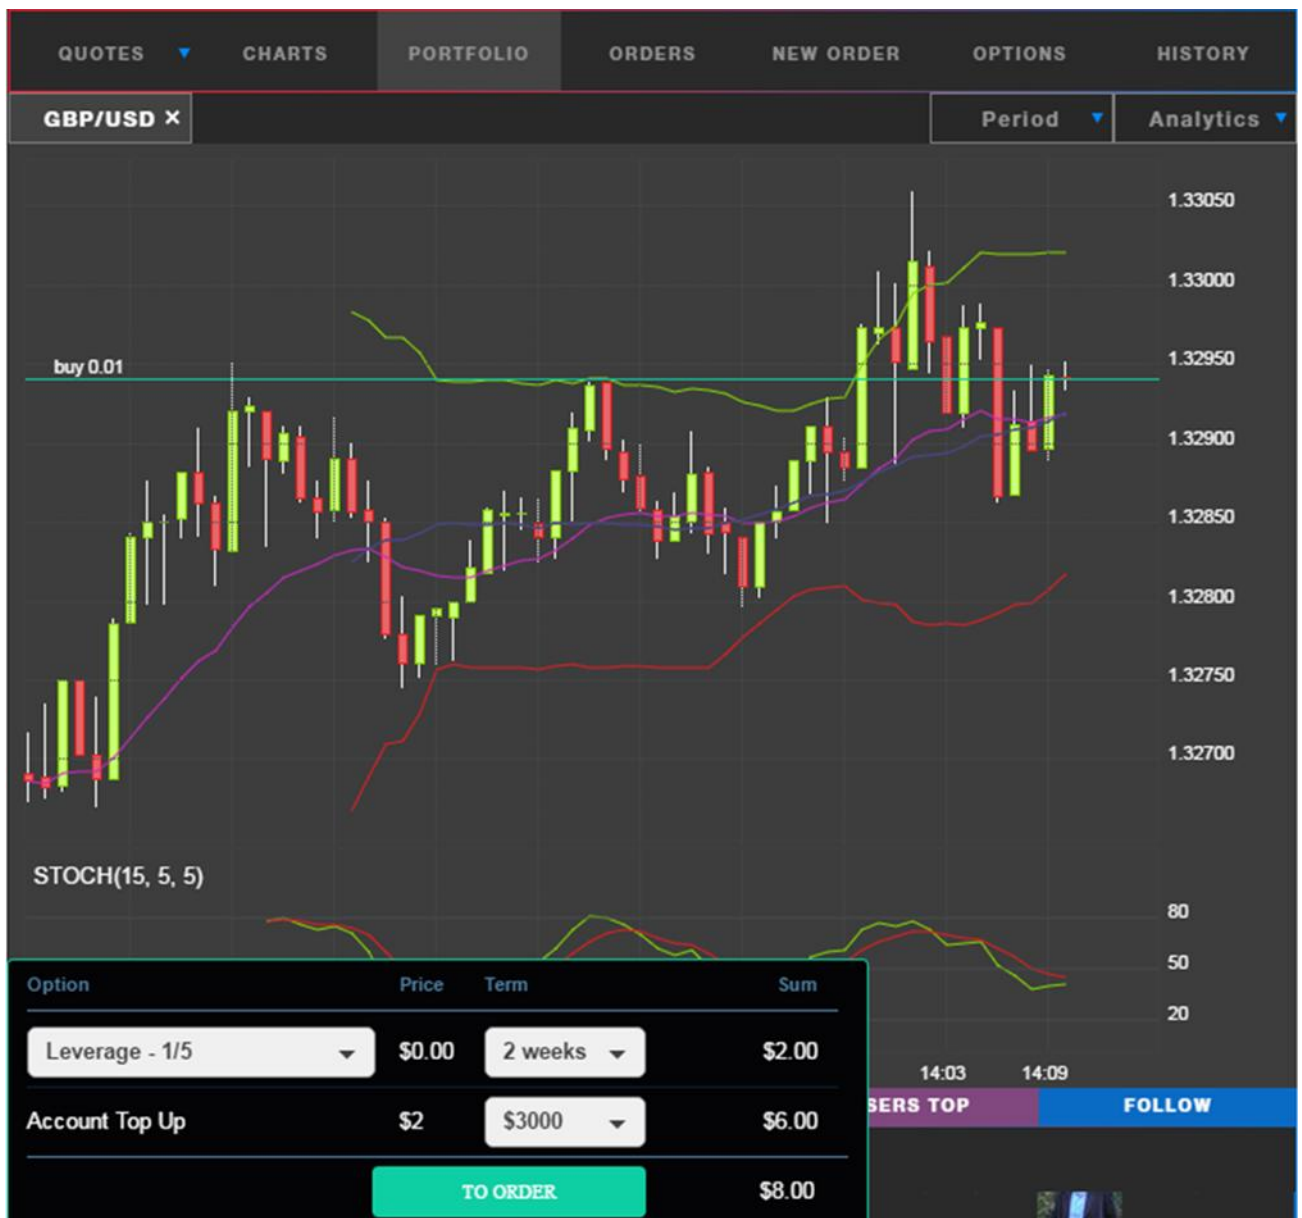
QUOTES CHARTS PORTFOLIO ORDERS NEW ORDER OPTIONS HISTORY

GBP/USD ×

Period Analytics

1.33050
1.33000
1.32950
1.32900
1.32850
1.32800
1.32750
1.32700

buy 0.01

STOCH(15, 5, 5)

80
50
20

| Option | Price | Term | Sum |
|---|---|---|---|
| Leverage - 1/5 | $0.00 | 2 weeks | $2.00 |
| Account Top Up | $2 | $3000 | $6.00 |

TO ORDER $8.00

14:03 14:09

ERS TOP FOLLOW